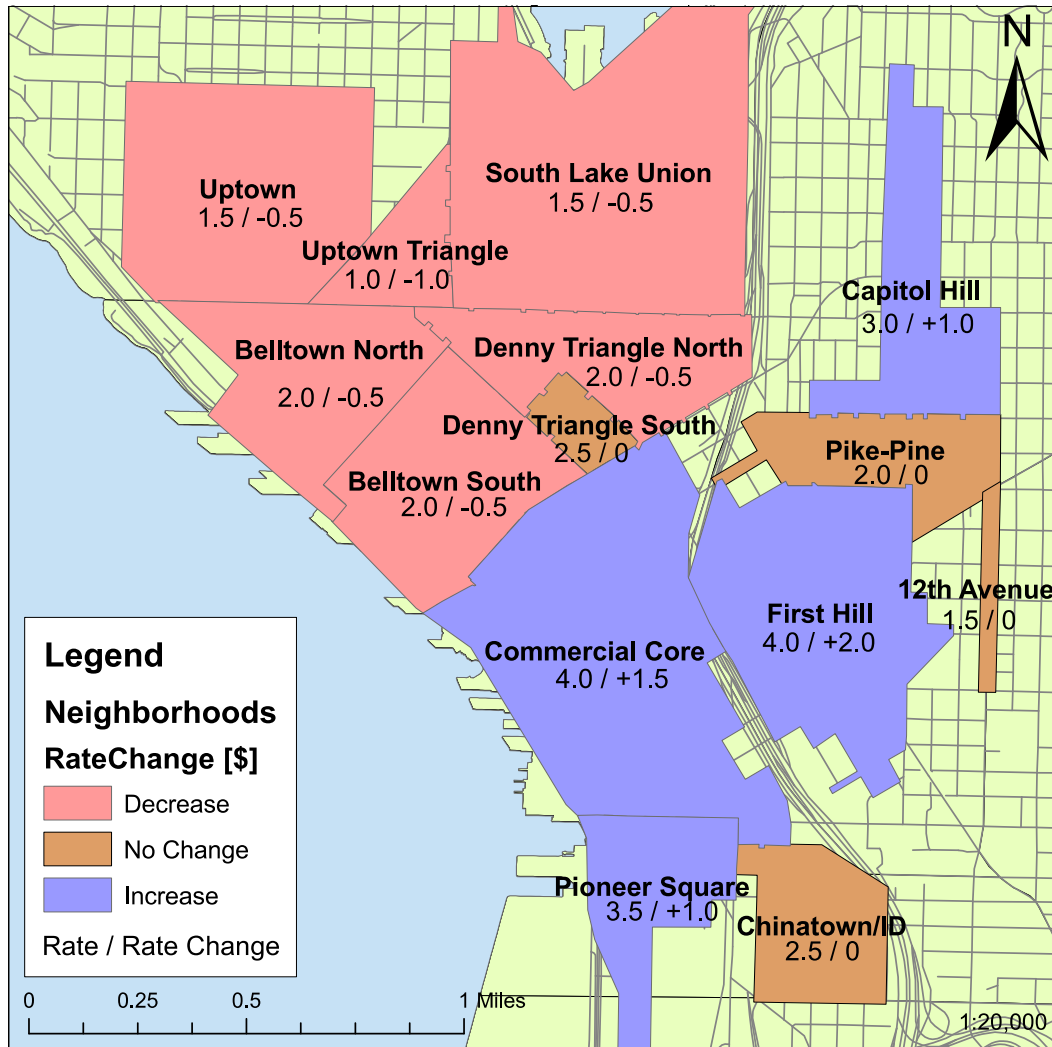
N

Uptown
1.5 / -0.5

South Lake Union
1.5 / -0.5

Uptown Triangle
1.0 / -1.0

Capitol Hill
3.0 / +1.0

Belltown North
2.0 / -0.5

Denny Triangle North
2.0 / -0.5

Denny Triangle South
2.5 / 0

Pike-Pine
2.0 / 0

Belltown South
2.0 / -0.5

12th Avenue
1.5 / 0

First Hill
4.0 / +2.0

Commercial Core
4.0 / +1.5

Pioneer Square
3.5 / +1.0

Chinatown/ID
2.5 / 0

Legend

Neighborhoods

RateChange [$]

Decrease

No Change

Increase

Rate / Rate Change

0 0.25 0.5 1 Miles

1:20,000